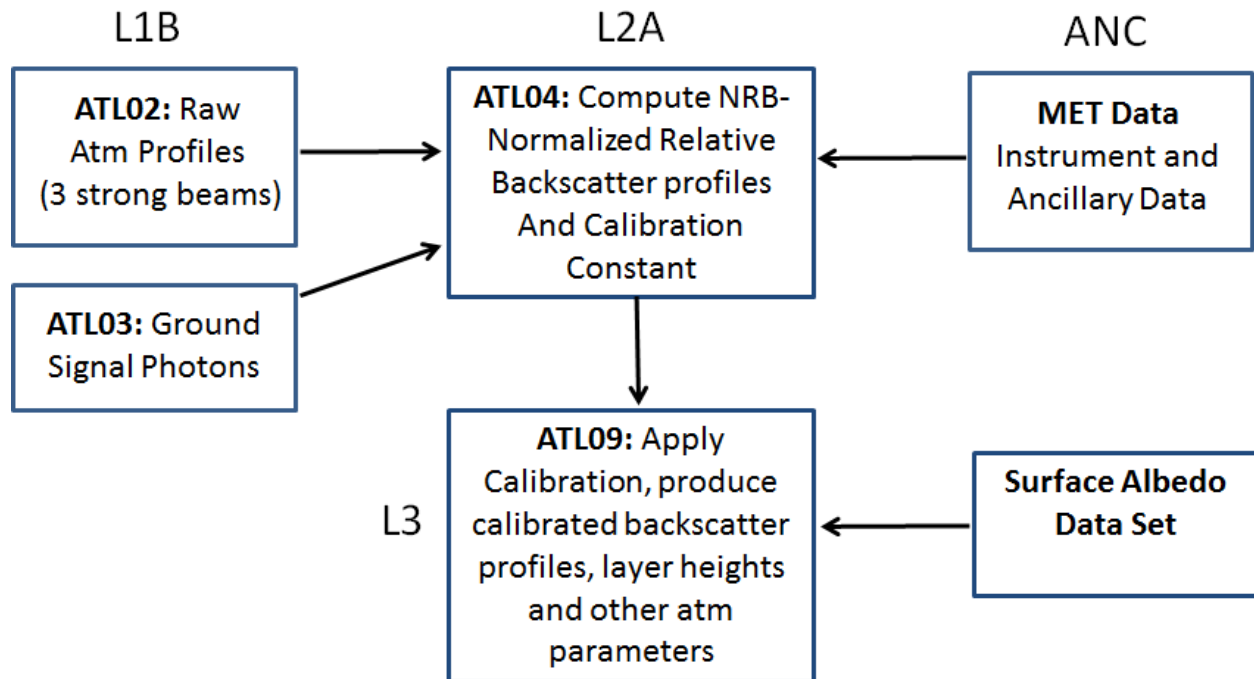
L1B

L2A

ANC

**ATL02:** Raw Atm Profiles (3 strong beams)

**ATL04:** Compute NRB-Normalized Relative Backscatter profiles And Calibration Constant

**MET Data** Instrument and Ancillary Data

**ATL03:** Ground Signal Photons

L3

**ATL09:** Apply Calibration, produce calibrated backscatter profiles, layer heights and other atm parameters

**Surface Albedo Data Set**